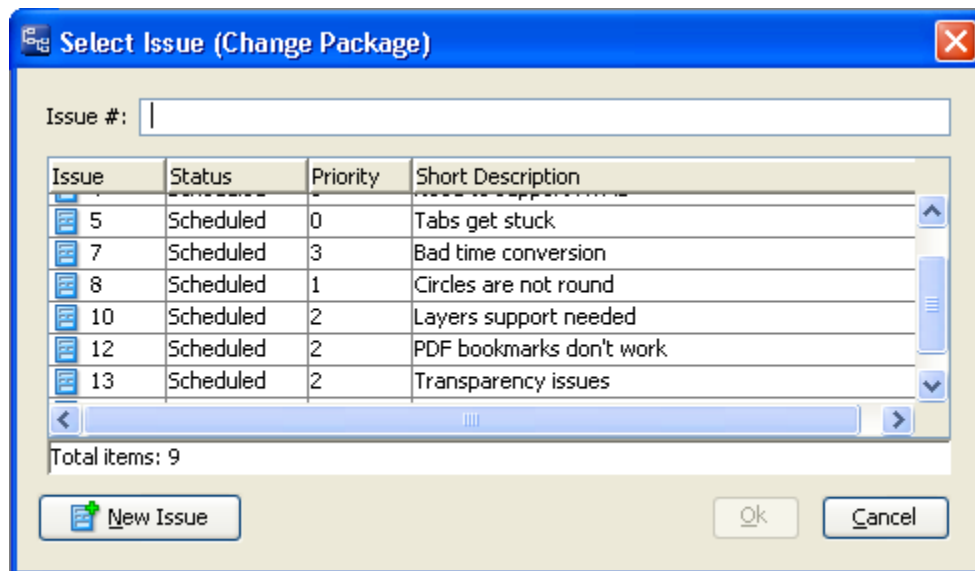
Select Issue (Change Package)

Issue #:

| Issue | Status | Priority | Short Description |
|---|---|---|---|
| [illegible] | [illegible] | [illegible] | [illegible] |
| 5 | Scheduled | 0 | Tabs get stuck |
| 7 | Scheduled | 3 | Bad time conversion |
| 8 | Scheduled | 1 | Circles are not round |
| 10 | Scheduled | 2 | Layers support needed |
| 12 | Scheduled | 2 | PDF bookmarks don't work |
| 13 | Scheduled | 2 | Transparency issues |

Total items: 9

New Issue

Ok

Cancel